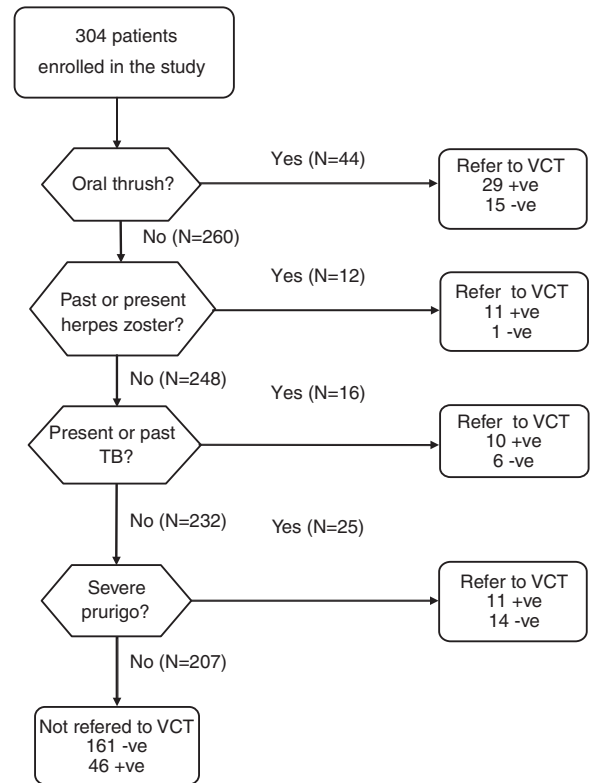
304 patients enrolled in the study

Oral thrush?

Yes (N=44)

Refer to VCT
29 +ve
15 -ve

No (N=260)

Past or present herpes zoster?

Yes (N=12)

Refer to VCT
11 +ve
1 -ve

No (N=248)

Present or past TB?

Yes (N=16)

Refer to VCT
10 +ve
6 -ve

No (N=232)

Severe prurigo?

Yes (N=25)

Refer to VCT
11 +ve
14 -ve

No (N=207)

Not refered to VCT
161 -ve
46 +ve